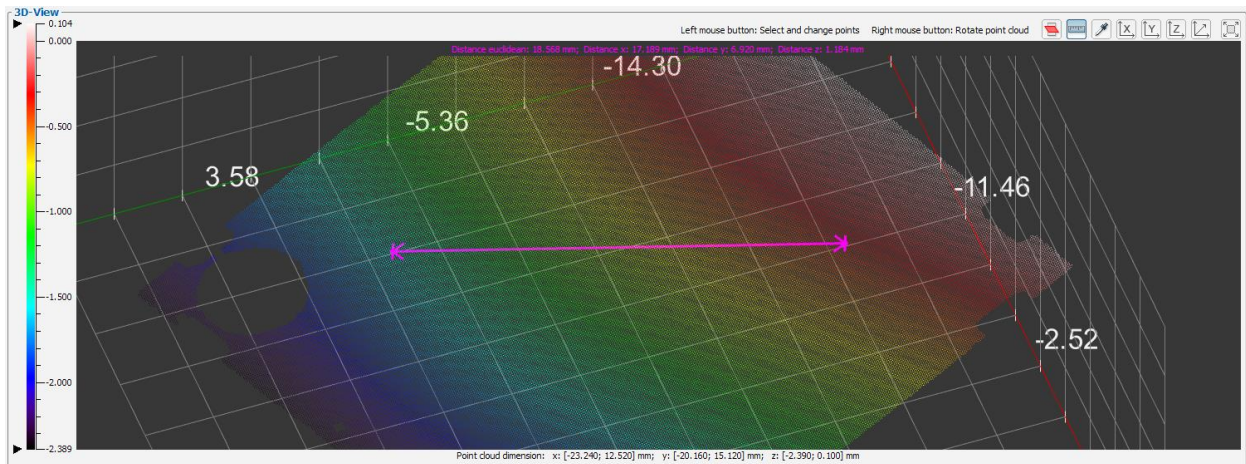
3D-View

0.104
0.000
-0.500
-1.000
-1.500
-2.000
-2.389

Left mouse button: Select and change points Right mouse button: Rotate point cloud

X Y Z

Distance euclidean: 18.568 mm; Distance x: 17.189 mm; Distance y: 6.920 mm; Distance z: 1.184 mm

-14.30
-5.36
3.58
-11.46
-2.52

Point cloud dimension: x: [-23.240; 12.520] mm; y: [-20.160; 15.120] mm; z: [-2.390; 0.100] mm